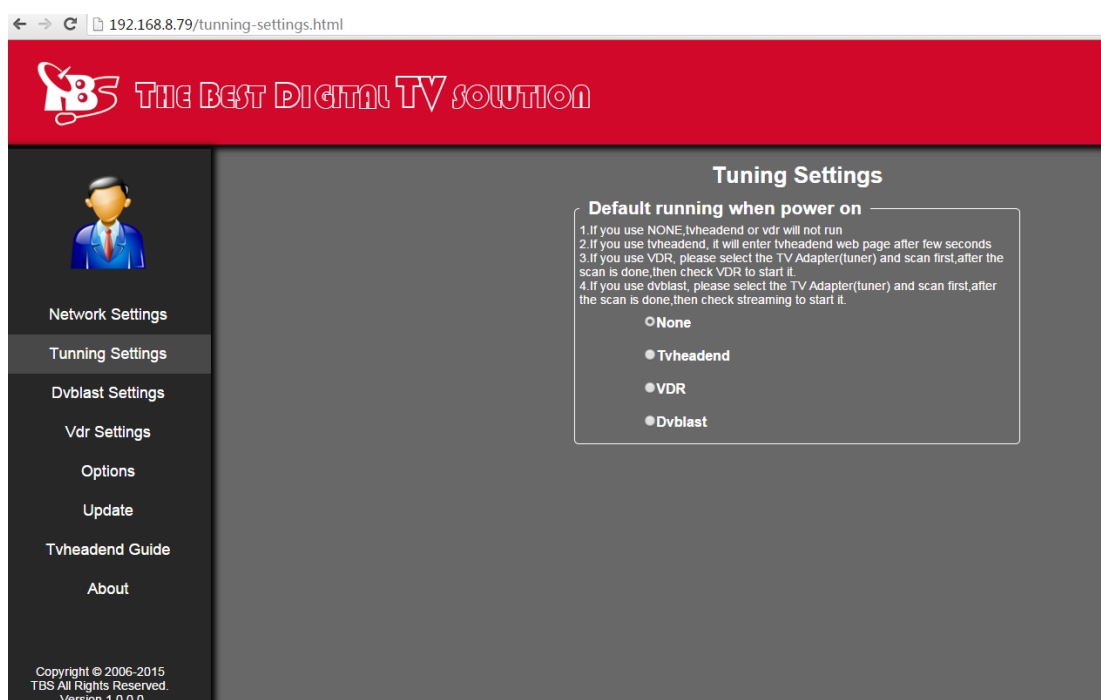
192.168.8.79/tunning-settings.html

TBS THE BEST DIGITAL TV SOLUTION

Network Settings
Tunning Settings
Dvblast Settings
Vdr Settings
Options
Update
Tvheadend Guide
About

Copyright © 2006-2015
TBS All Rights Reserved.
Version 1.0.0.0

Tuning Settings

Default running when power on

1.If you use NONE,tvheadend or vdr will not run
2.If you use tvheadend, it will enter tvheadend web page after few seconds
3.If you use VDR, please select the TV Adapter(tuner) and scan first,after the scan is done,then check VDR to start it.
4.If you use dvblast, please select the TV Adapter(tuner) and scan first,after the scan is done,then check streaming to start it.

None
Tvheadend
VDR
Dvblast